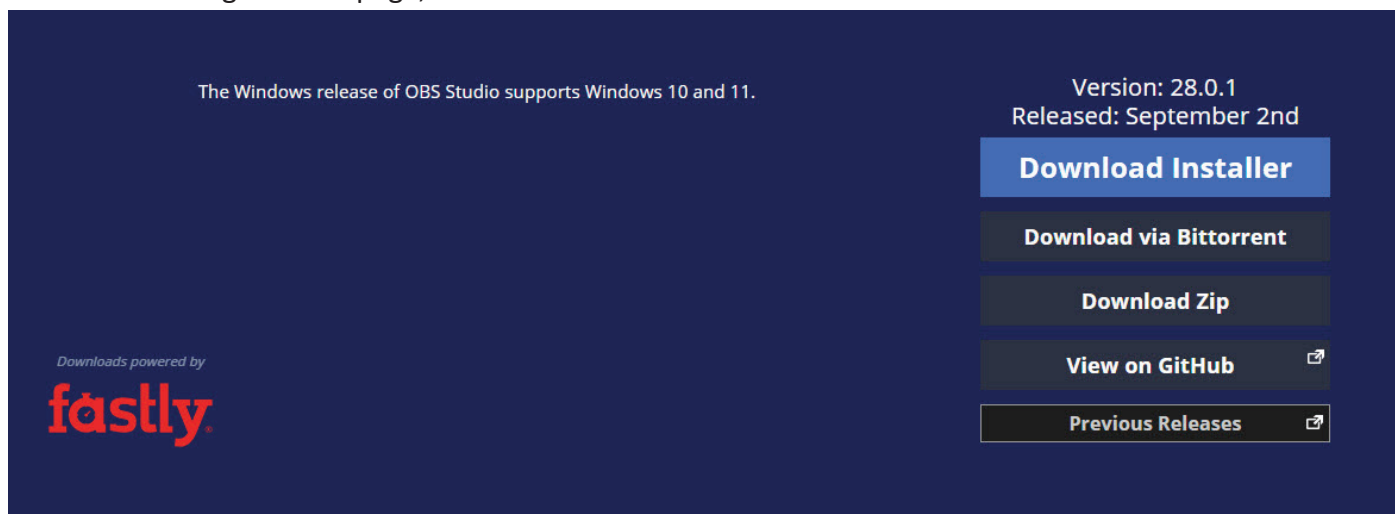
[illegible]

The Windows release of OBS Studio supports Windows 10 and 11.

Version: 28.0.1
Released: September 2nd

Download Installer

Download via Bittorrent

Download Zip

View on GitHub

Previous Releases

Downloads powered by
fastly